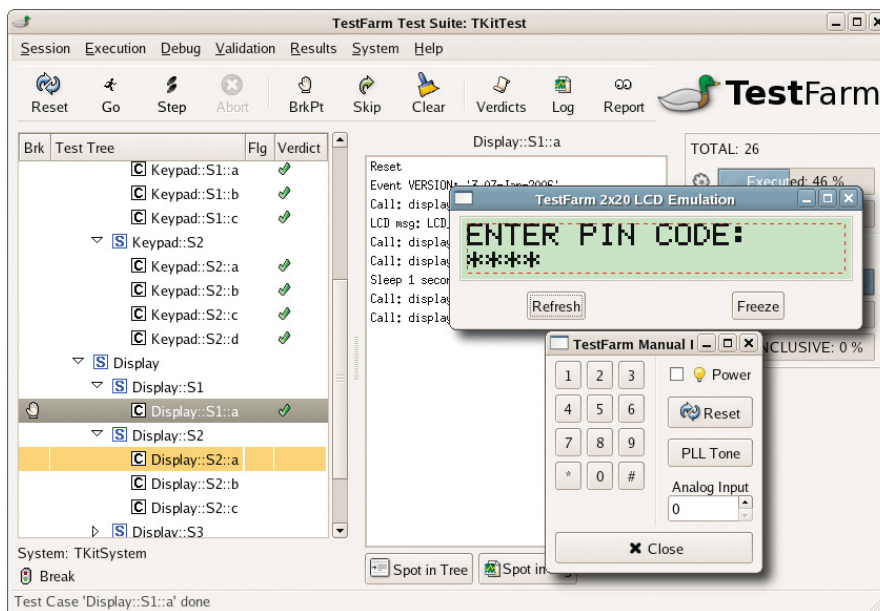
TestFarm Test Suite: TKitTest

Session Execution Debug Validation Results System Help

Reset Go Step Abort BrkPt Skip Clear Verdicts Log Report

TestFarm

| Brk | Test Tree | Flg | Verdict |
|---|---|---|---|
| | C Keypad::S1::a | | ✓ |
| | C Keypad::S1::b | | ✓ |
| | C Keypad::S1::c | | ✓ |
| | S Keypad::S2 | | |
| | C Keypad::S2::a | | ✓ |
| | C Keypad::S2::b | | ✓ |
| | C Keypad::S2::c | | ✓ |
| | C Keypad::S2::d | | ✓ |
| | S Display | | |
| | S Display::S1 | | |
| | C Display::S1::a | | ✓ |
| | S Display::S2 | | |
| | C Display::S2::a | | |
| | C Display::S2::b | | |
| | C Display::S2::c | | |
| | S Display::S3 | | |

System: TKitSystem
Break

Display::S1::a

Reset
Event VERSION: '3 07-Jan-2006'
Call: displa
LCD msg: LCD
Call: displa
Call: displa
Sleep 1 secon
Call: displa
Call: displa

Spot in Tree
Spot in

TOTAL: 26
Executed: 46 %
INCLUSIVE: 0 %

TestFarm 2x20 LCD Emulation
ENTER PIN CODE:
****
Refresh
Freeze

TestFarm Manual I
1 2 3
4 5 6
7 8 9
* 0 #
Power
Reset
PLL Tone
Analog Input
0
Close

Test Case 'Display::S1::a' done